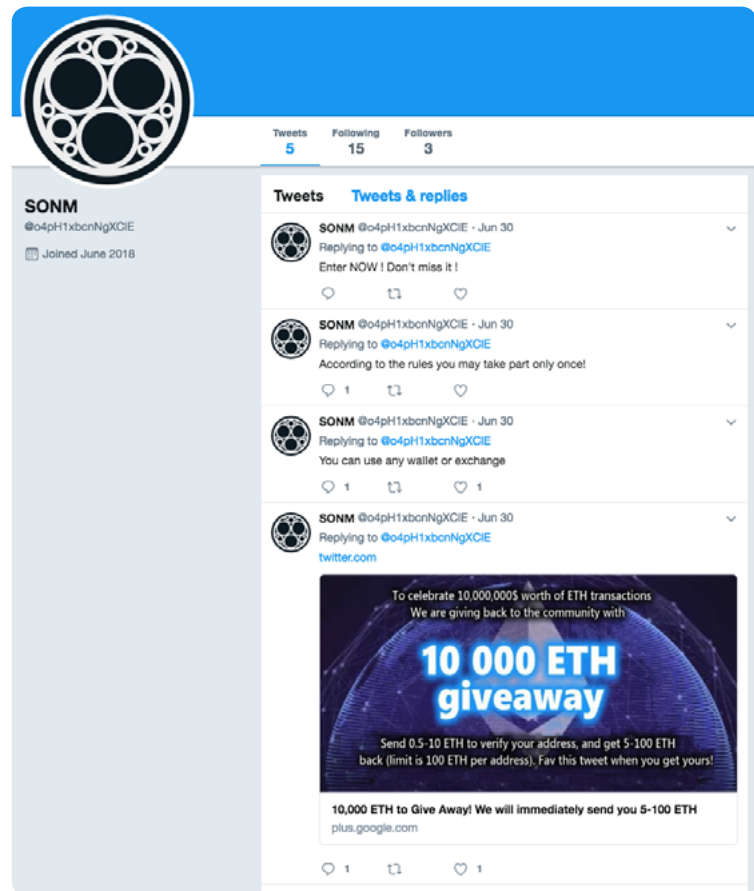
Tweets
5

Following
15

Followers
3

SONM
@o4pH1xbcnNgXCIE

Joined June 2018

Tweets Tweets & replies

SONM @o4pH1xbcnNgXCIE · Jun 30
Replying to @o4pH1xbcnNgXCIE
Enter NOW ! Don't miss it !

SONM @o4pH1xbcnNgXCIE · Jun 30
Replying to @o4pH1xbcnNgXCIE
According to the rules you may take part only once!
1

SONM @o4pH1xbcnNgXCIE · Jun 30
Replying to @o4pH1xbcnNgXCIE
You can use any wallet or exchange
1 1

SONM @o4pH1xbcnNgXCIE · Jun 30
Replying to @o4pH1xbcnNgXCIE
twitter.com

To celebrate 10,000,000$ worth of ETH transactions
We are giving back to the community with

10 000 ETH
giveaway

Send 0.5-10 ETH to verify your address, and get 5-100 ETH back (limit is 100 ETH per address). Fav this tweet when you get yours!

10,000 ETH to Give Away! We will immediately send you 5-100 ETH
plus.google.com
1 1